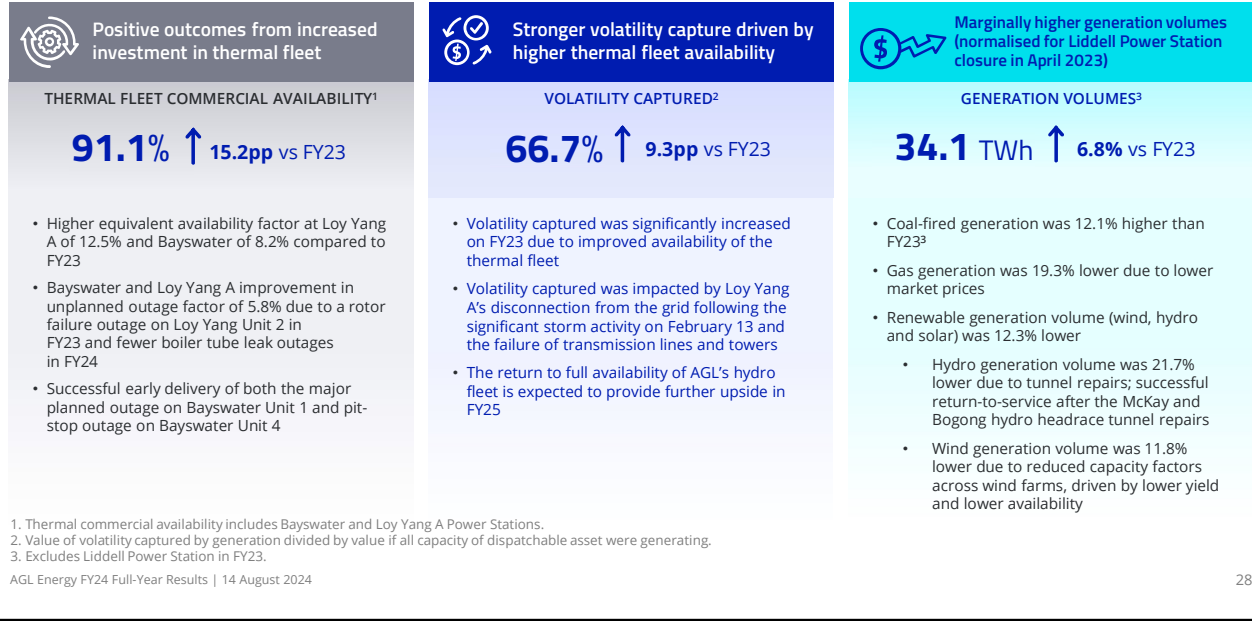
Positive outcomes from increased investment in thermal fleet

THERMAL FLEET COMMERCIAL AVAILABILITY¹

91.1% ↑ 15.2pp vs FY23

• Higher equivalent availability factor at Loy Yang A of 12.5% and Bayswater of 8.2% compared to FY23

• Bayswater and Loy Yang A improvement in unplanned outage factor of 5.8% due to a rotor failure outage on Loy Yang Unit 2 in FY23 and fewer boiler tube leak outages in FY24

• Successful early delivery of both the major planned outage on Bayswater Unit 1 and pit-stop outage on Bayswater Unit 4

Stronger volatility capture driven by higher thermal fleet availability

VOLATILITY CAPTURED²

66.7% ↑ 9.3pp vs FY23

• Volatility captured was significantly increased on FY23 due to improved availability of the thermal fleet

• Volatility captured was impacted by Loy Yang A's disconnection from the grid following the significant storm activity on February 13 and the failure of transmission lines and towers

• The return to full availability of AGL's hydro fleet is expected to provide further upside in FY25

Marginally higher generation volumes (normalised for Liddell Power Station closure in April 2023)

GENERATION VOLUMES³

34.1 TWh ↑ 6.8% vs FY23

• Coal-fired generation was 12.1% higher than FY23³

• Gas generation was 19.3% lower due to lower market prices

• Renewable generation volume (wind, hydro and solar) was 12.3% lower

• Hydro generation volume was 21.7% lower due to tunnel repairs; successful return-to-service after the McKay and Bogong hydro headrace tunnel repairs

• Wind generation volume was 11.8% lower due to reduced capacity factors across wind farms, driven by lower yield and lower availability

1. Thermal commercial availability includes Bayswater and Loy Yang A Power Stations.
2. Value of volatility captured by generation divided by value if all capacity of dispatchable asset were generating.
3. Excludes Liddell Power Station in FY23.

AGL Energy FY24 Full-Year Results | 14 August 2024

28